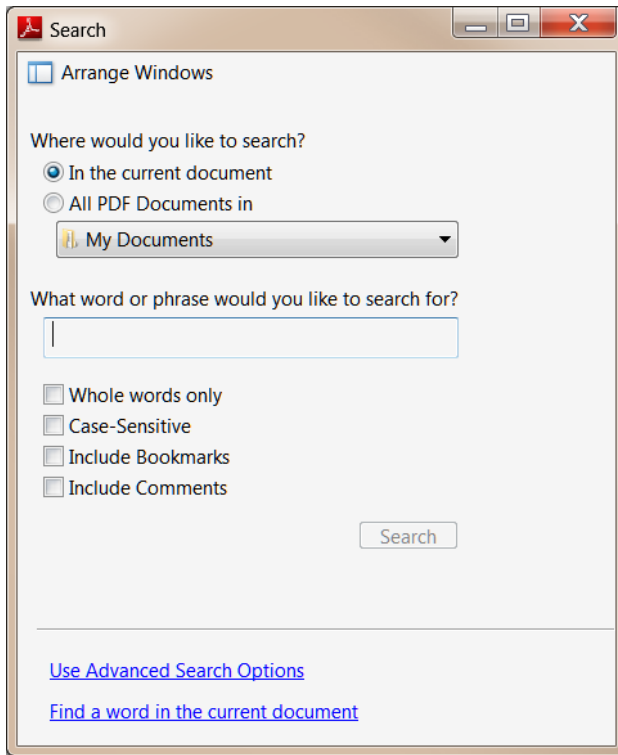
Search

Arrange Windows

Where would you like to search?
In the current document
All PDF Documents in
My Documents

What word or phrase would you like to search for?

Whole words only
Case-Sensitive
Include Bookmarks
Include Comments

Search

Use Advanced Search Options

Find a word in the current document